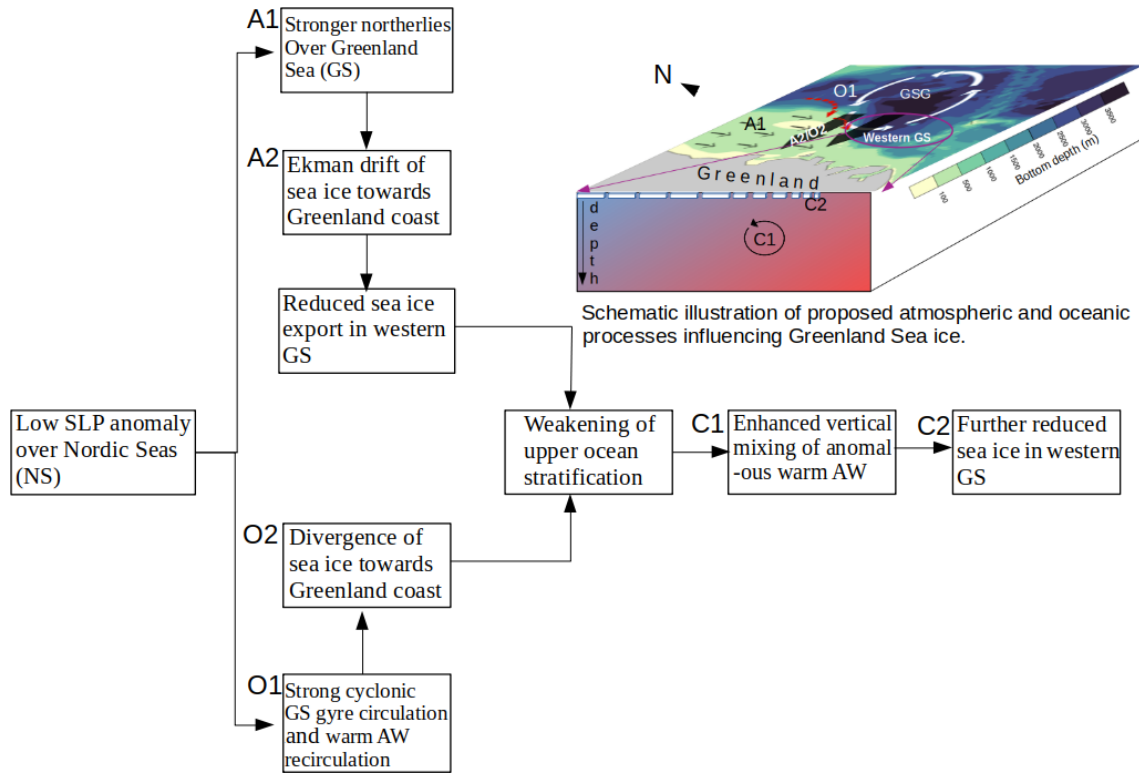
A1 Stronger northerlies Over Greenland Sea (GS)

A2 Ekman drift of sea ice towards Greenland coast

Reduced sea ice export in western GS

N

O1

GSG

A1

A2/O2

Western GS

Greenland

C2

depth

C1

100 500 1000 1500 2000 2500 3000 3500

Bottom depth (m)

Schematic illustration of proposed atmospheric and oceanic processes influencing Greenland Sea ice.

Low SLP anomaly over Nordic Seas (NS)

Weakening of upper ocean stratification

C1 Enhanced vertical mixing of anomal -ous warm AW

C2 Further reduced sea ice in western GS

O2 Divergence of sea ice towards Greenland coast

O1 Strong cyclonic GS gyre circulation and warm AW recirculation